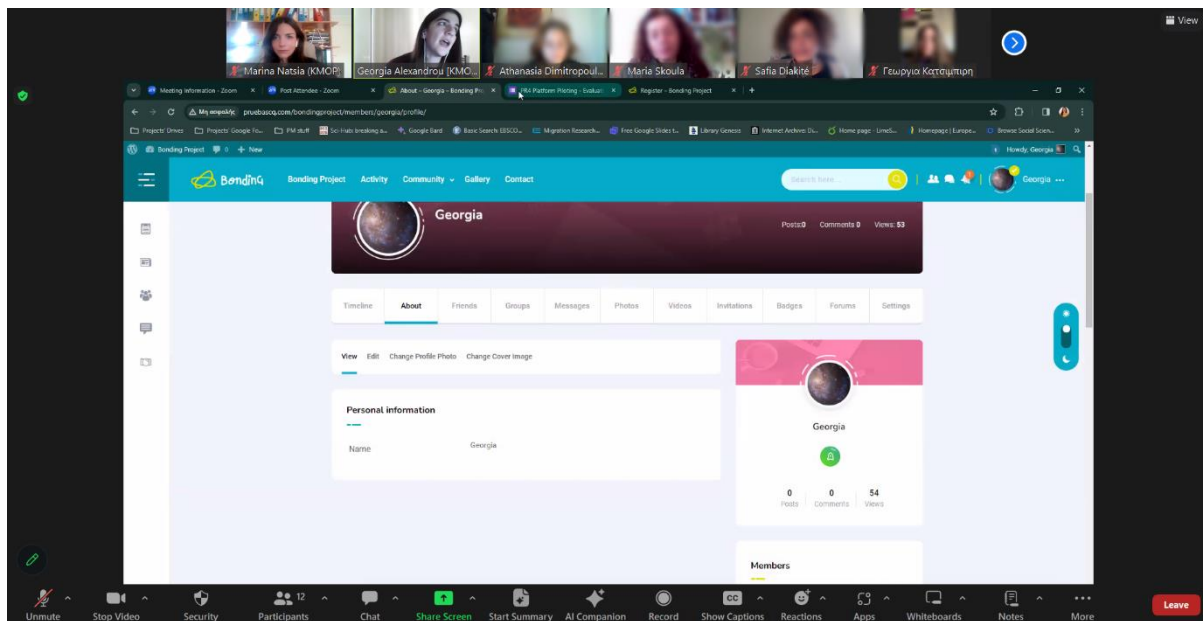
View

Marina Natsia (KMOP) Georgia Alexandrou (KMO... Athanasia Dimitropoul... Maria Skoula Safia Diakité Γεωργια Κατσιμπιρη

Meeting Information - Zoom | Post Attendee - Zoom | About - Georgia - Bonding Pr... | PM Platform Piloting - Evaluat... | Register - Bonding Project

Μη ασφαλής pruebascq.com/bondingproject/members/georgia/profile/

Projects' Drives | Projects' Google Fo... | PM stuff | Sci-Hub: breaking a... | Google Bard | Basic Search: EBSCO... | Migration Research... | Free Google Slides t... | Library Genesis | Internet Archive: Di... | Home page - LimeS... | Homepage | Europe... | Browse Social Scien...

Bonding Project 0 + New Howdy, Georgia

Bonding Bonding Project Activity Community Gallery Contact Search here... Georgia

Georgia Posts:0 Comments:0 Views: 53

Timeline About Friends Groups Messages Photos Videos Invitations Badges Forums Settings

View Edit Change Profile Photo Change Cover Image

Personal information

Name Georgia

Georgia

0 Posts 0 Comments 54 Views

Members

Unmute Stop Video Security 12 Participants Chat Share Screen Start Summary AI Companion Record Show Captions Reactions Apps Whiteboards Notes More Leave